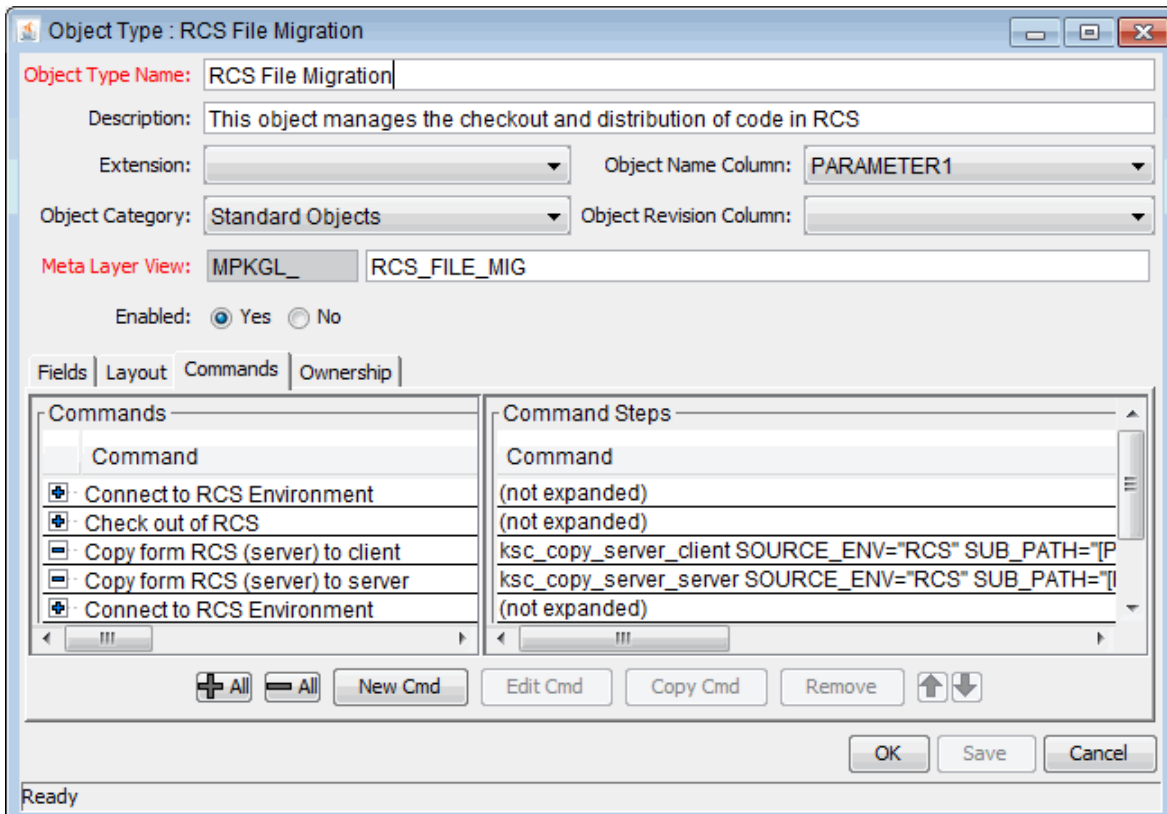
Object Type : RCS File Migration

Object Type Name: RCS File Migration

Description: This object manages the checkout and distribution of code in RCS

Extension:

Object Name Column: PARAMETER1

Object Category: Standard Objects

Object Revision Column:

Meta Layer View: MPKGL_ RCS_FILE_MIG

Enabled: Yes No

Fields | Layout | Commands | Ownership

Commands

| Command |
|---|
| Connect to RCS Environment |
| Check out of RCS |
| Copy form RCS (server) to client |
| Copy form RCS (server) to server |
| Connect to RCS Environment |

Command Steps

| Command |
|---|
| (not expanded) |
| (not expanded) |
| ksc_copy_server_client SOURCE_ENV="RCS" SUB_PATH="[P |
| ksc_copy_server_server SOURCE_ENV="RCS" SUB_PATH="[ |
| (not expanded) |

All All New Cmd Edit Cmd Copy Cmd Remove

OK Save Cancel

Ready